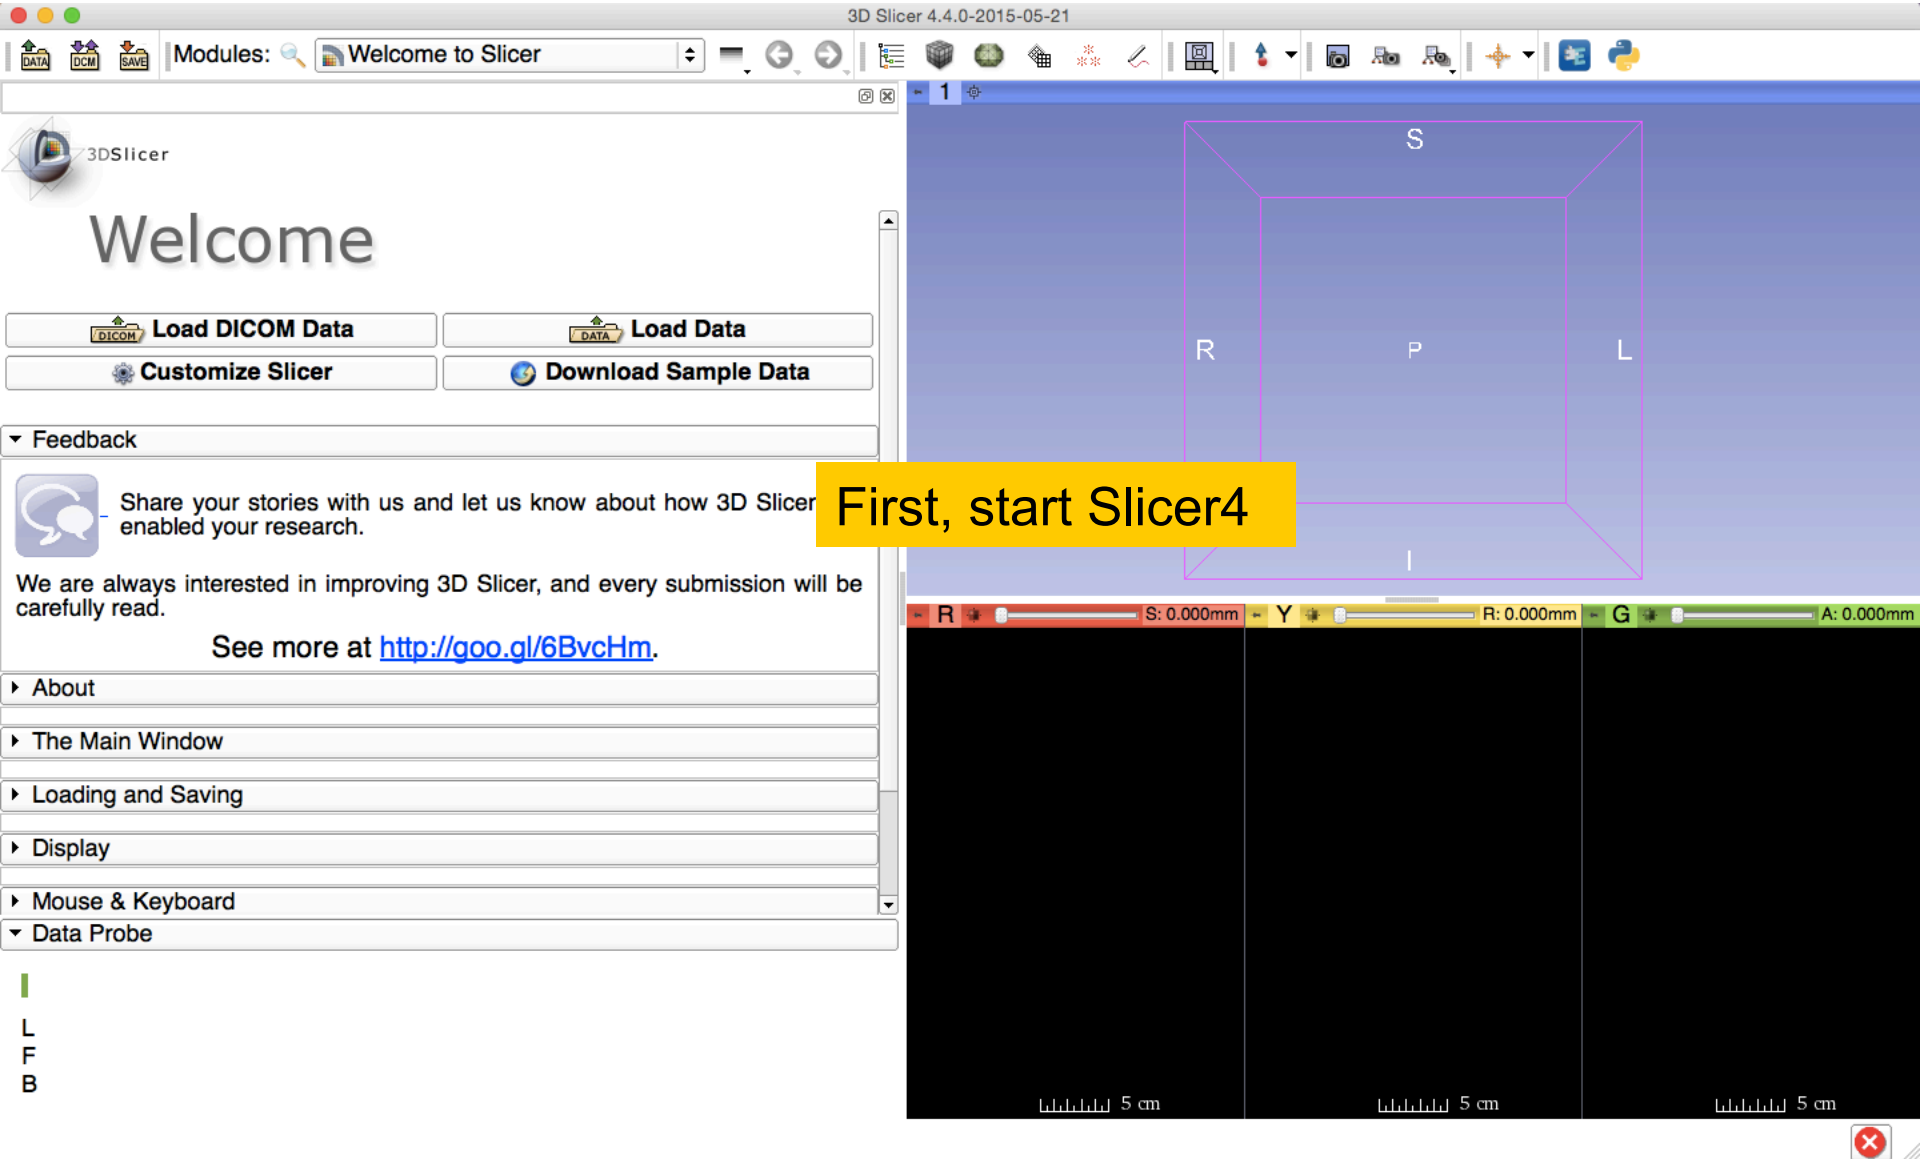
3D Slicer 4.4.0-2015-05-21

DATA DCM SAVE Modules: Welcome to Slicer

1

3DSlicer

Welcome

Load DICOM Data
Load Data
Customize Slicer
Download Sample Data

Feedback

Share your stories with us and let us know about how 3D Slicer enabled your research.

We are always interested in improving 3D Slicer, and every submission will be carefully read.

See more at http://goo.gl/6BvcHm.

About

The Main Window

Loading and Saving

Display

Mouse & Keyboard

Data Probe

L
F
B

S

R

P

L

I

First, start Slicer4

R S: 0.000mm Y R: 0.000mm G A: 0.000mm

5 cm

5 cm

5 cm